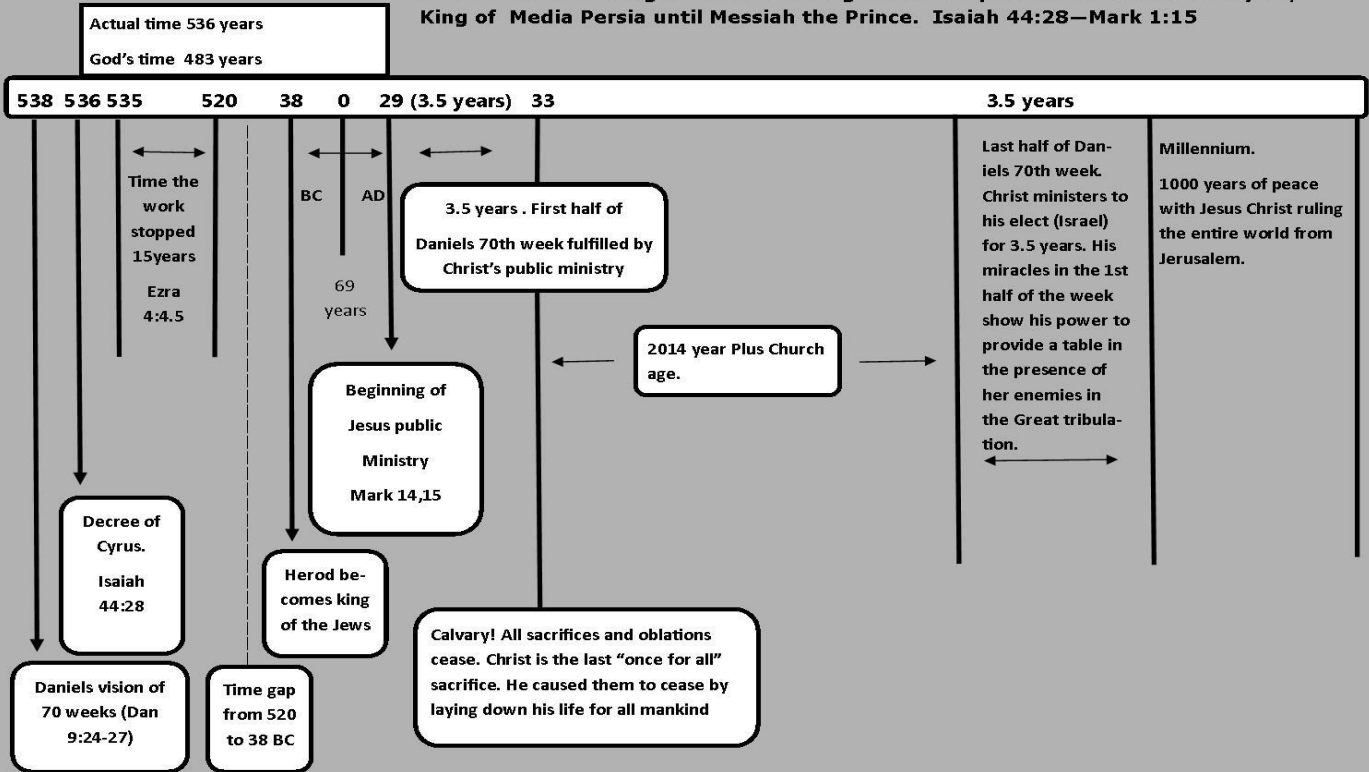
Actual time 536 years

God's time 483 years

King of Media Persia until Messiah the Prince. Isaiah 44:28—Mark 1:15

538 536 535 520 38 0 29 (3.5 years) 33 3.5 years

Time the work stopped 15years

Ezra 4:4.5

BC AD

69 years

3.5 years . First half of Daniels 70th week fulfilled by Christ's public ministry

Last half of Daniels 70th week. Christ ministers to his elect (Israel) for 3.5 years. His miracles in the 1st half of the week show his power to provide a table in the presence of her enemies in the Great tribulation.

Millennium.

1000 years of peace with Jesus Christ ruling the entire world from Jerusalem.

2014 year Plus Church age.

Beginning of Jesus public Ministry Mark 14,15

Decree of Cyrus. Isaiah 44:28

Herod becomes king of the Jews

Calvary! All sacrifices and oblations cease. Christ is the last "once for all" sacrifice. He caused them to cease by laying down his life for all mankind

Daniels vision of 70 weeks (Dan 9:24-27)

Time gap from 520 to 38 BC